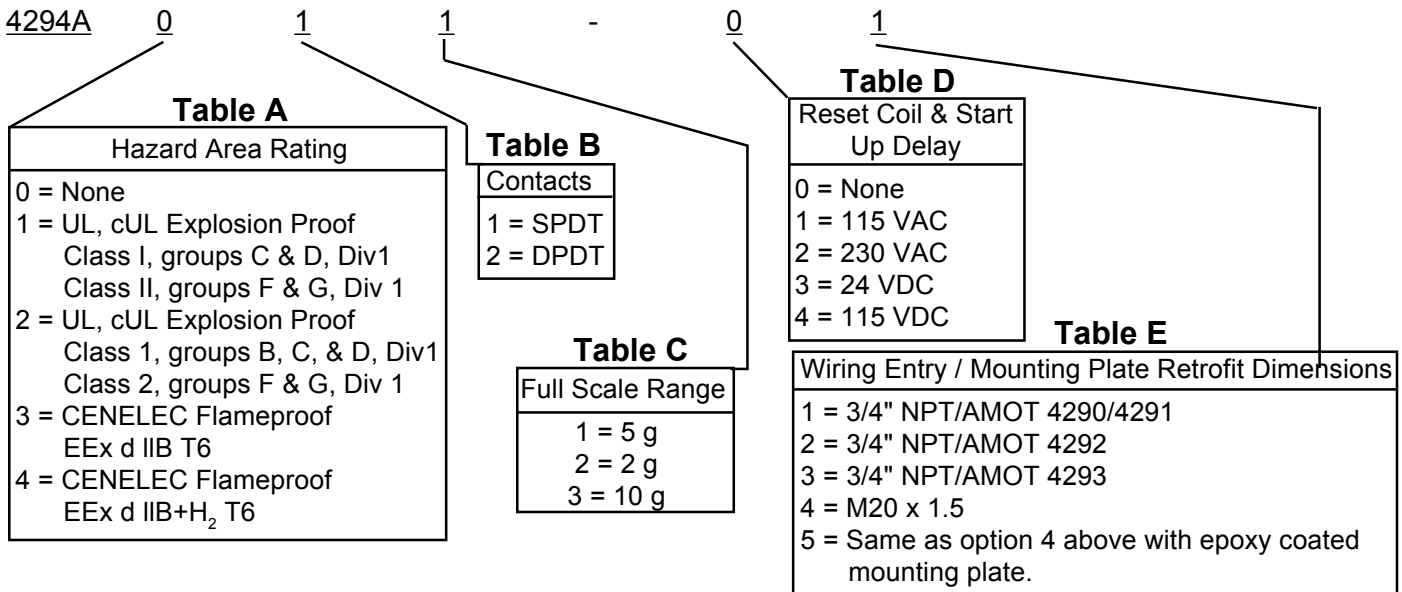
4294A 0 1 1 - 0 1

**Table A**

Hazard Area Rating

0 = None
1 = UL, cUL Explosion Proof
Class I, groups C & D, Div1
Class II, groups F & G, Div 1
2 = UL, cUL Explosion Proof
Class 1, groups B, C, & D, Div1
Class 2, groups F & G, Div 1
3 = CENELEC Flameproof
EEx d llB T6
4 = CENELEC Flameproof
EEx d llB+$H_2$ T6

**Table B**

Contacts

1 = SPDT
2 = DPDT

**Table C**

Full Scale Range

1 = 5 g
2 = 2 g
3 = 10 g

**Table D**

Reset Coil & Start Up Delay

0 = None
1 = 115 VAC
2 = 230 VAC
3 = 24 VDC
4 = 115 VDC

**Table E**

Wiring Entry / Mounting Plate Retrofit Dimensions

1 = 3/4" NPT/AMOT 4290/4291
2 = 3/4" NPT/AMOT 4292
3 = 3/4" NPT/AMOT 4293
4 = M20 x 1.5
5 = Same as option 4 above with epoxy coated mounting plate.